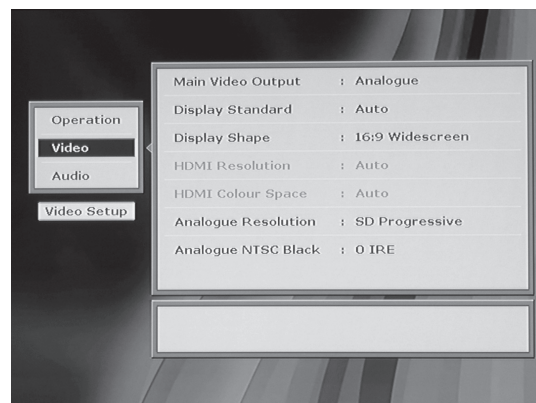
Operation
Video
Audio

Video Setup

| | | |
|---|---|---|
| Main Video Output | : | Analogue |
| Display Standard | : | Auto |
| Display Shape | : | 16:9 Widescreen |
| HDMI Resolution | : | Auto |
| HDMI Colour Space | : | Auto |
| Analogue Resolution | : | SD Progressive |
| Analogue NTSC Black | : | 0 IRE |